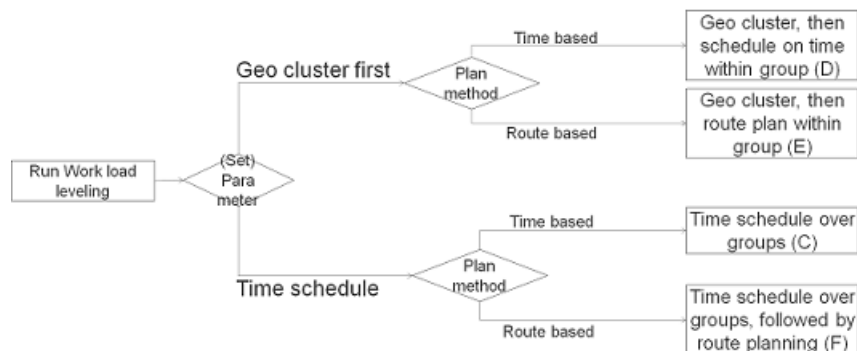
Run Work load leveling

(Set) Para meter

Geo cluster first

Plan method

Time based

Geo cluster, then schedule on time within group (D)

Route based

Geo cluster, then route plan within group (E)

Time schedule

Plan method

Time based

Time schedule over groups (C)

Route based

Time schedule over groups, followed by route planning (F)